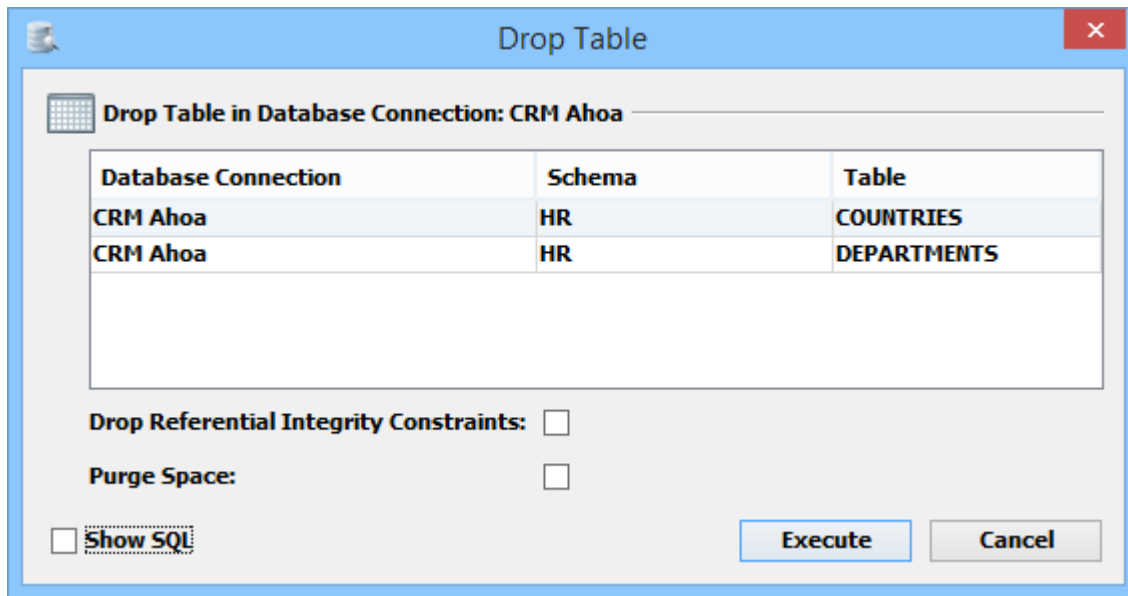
Drop Table

Drop Table in Database Connection: CRM Ahoa

| Database Connection | Schema | Table |
|---|---|---|
| CRM Ahoa | HR | COUNTRIES |
| CRM Ahoa | HR | DEPARTMENTS |

Drop Referential Integrity Constraints:

Purge Space:

Show SQL

Execute

Cancel